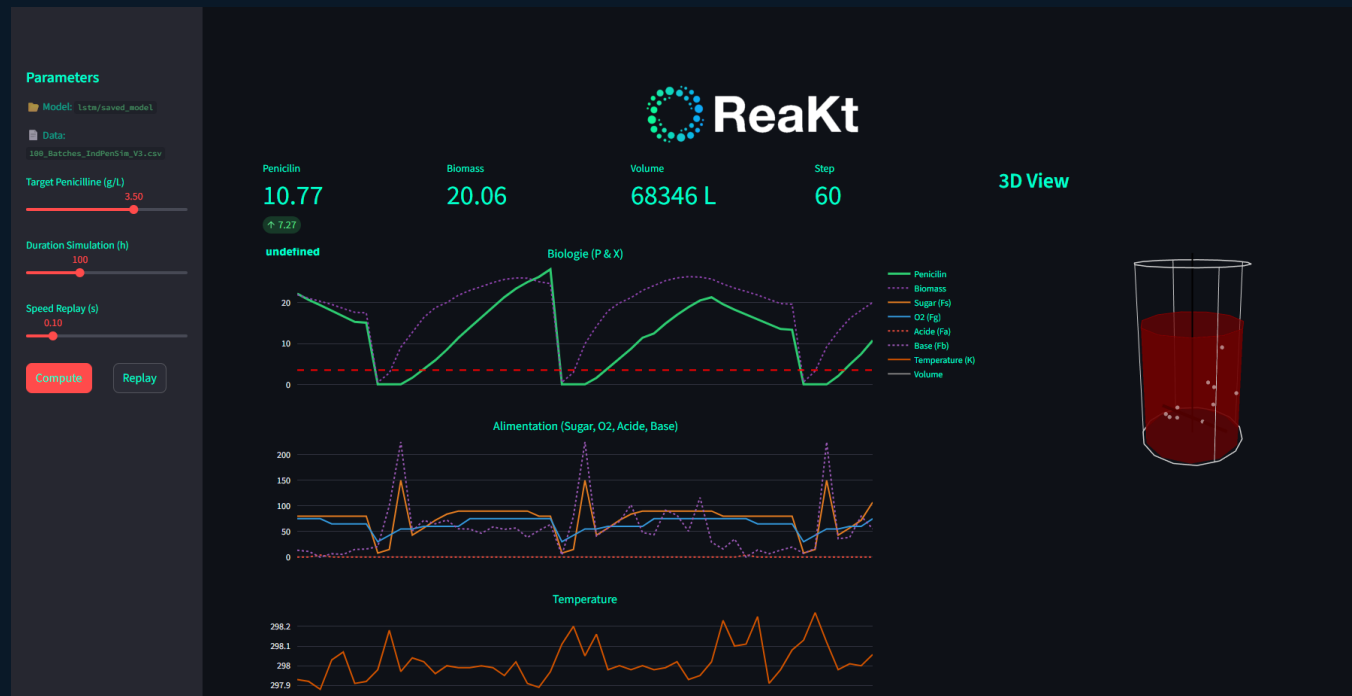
Parameters

Model: lstm/saved_model

Data: 100_Batches_IndPenSim_V3.csv

Target Penicilline (g/L)
3.50

Duration Simulation (h)
100

Speed Replay (s)
0.10

Compute Replay

ReaKt

Penicilin
10.77
↑ 7.27

Biomass
20.06

Volume
68346 L

Step
60

3D View

undefined

Biologie (P & X)

20
10
0

Penicilin
Biomass
Sugar (Fs)
O2 (Fg)
Acide (Fa)
Base (Fb)
Temperature (K)
Volume

Alimentation (Sugar, O2, Acide, Base)

200
150
100
50
0

Temperature

298.2
298.1
298
297.9